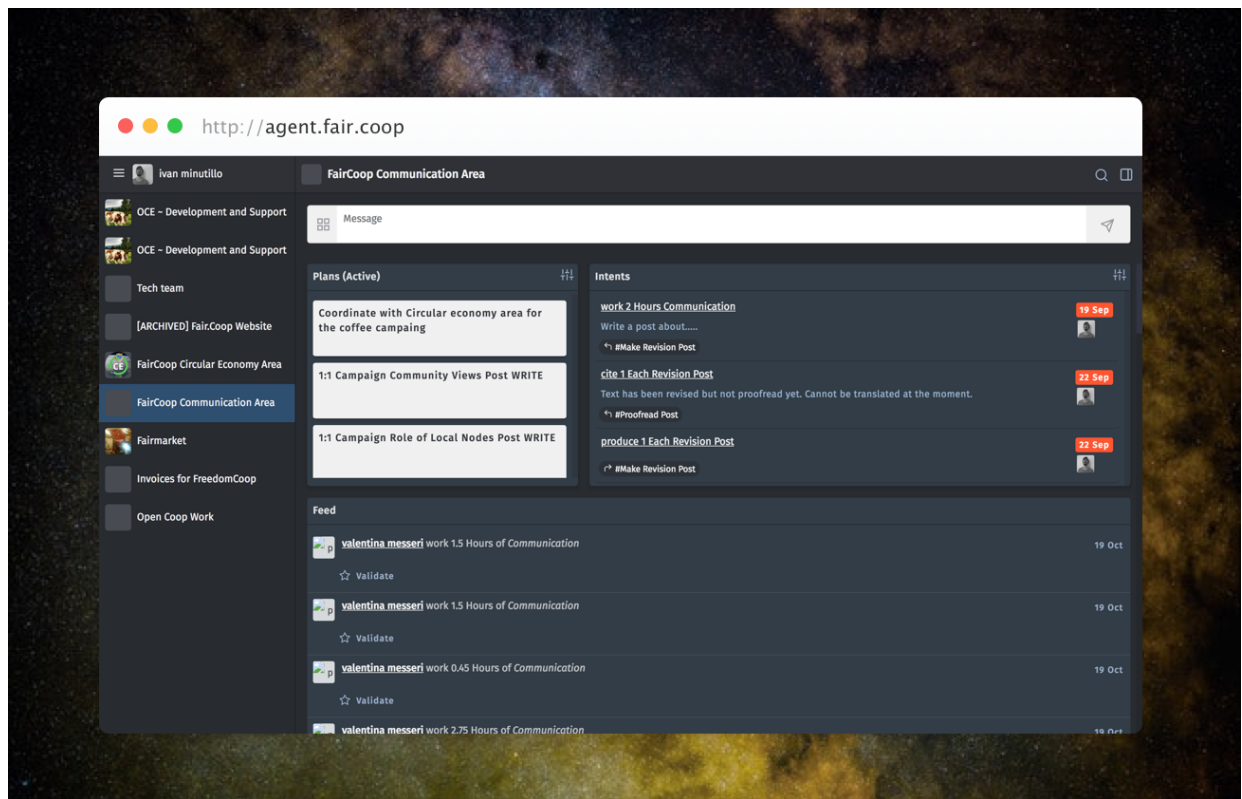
http://agent.fair.coop

ivan minutillo

OCE - Development and Support
OCE - Development and Support
Tech team
[ARCHIVED] Fair.Coop Website
FairCoop Circular Economy Area
FairCoop Communication Area
Fairmarket
Invoices for FreedomCoop
Open Coop Work

FairCoop Communication Area

Message

Plans (Active)

Coordinate with Circular economy area for the coffee campaing

1:1 Campaign Community Views Post WRITE

1:1 Campaign Role of Local Nodes Post WRITE

Intents

work 2 Hours Communication
Write a post about.....
#Make Revision Post
19 Sep

cite 1 Each Revision Post
Text has been revised but not proofread yet. Cannot be translated at the moment.
#Proofread Post
22 Sep

produce 1 Each Revision Post
#Make Revision Post
22 Sep

Feed

valentina messeri work 1.5 Hours of Communication
Validate
19 Oct

valentina messeri work 1.5 Hours of Communication
Validate
19 Oct

valentina messeri work 0.45 Hours of Communication
Validate
19 Oct

valentina messeri work 2.75 Hours of Communication
19 Oct